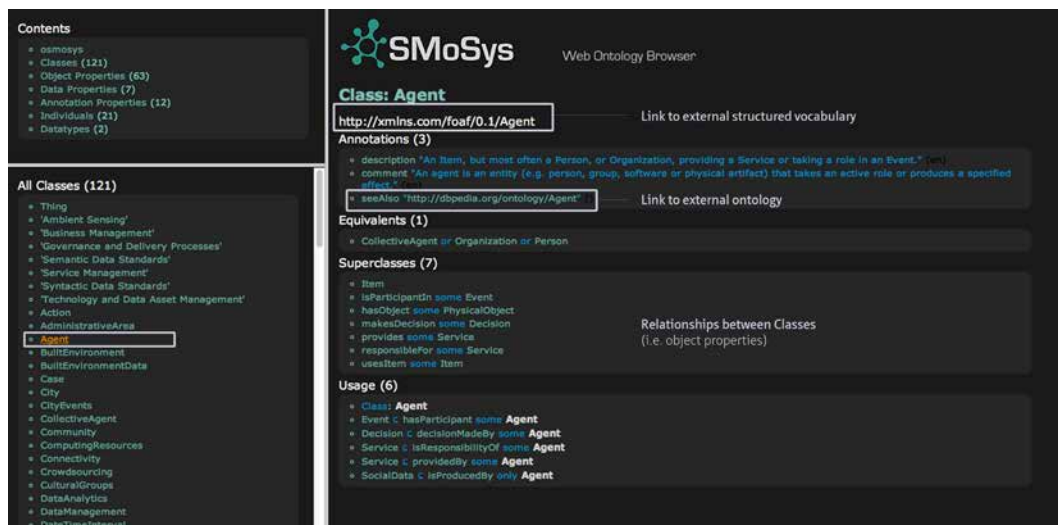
Contents

osmosys
Classes (121)
Object Properties (63)
Data Properties (7)
Annotation Properties (12)
Individuals (21)
Datatypes (2)

All Classes (121)

Thing
'Ambient Sensing'
'Business Management'
'Governance and Delivery Processes'
'Semantic Data Standards'
'Service Management'
'Syntactic Data Standards'
'Technology and Data Asset Management'
Action
AdministrativeArea
Agent
BuiltEnvironment
BuiltEnvironmentData
Case
City
CityEvents
CollectiveAgent
Community
ComputingResources
Connectivity
Crowdsourcing
CulturalGroups
DataAnalytics
DataManagement
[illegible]

SMoSys Web Ontology Browser

Class: Agent

http://xmlns.com/foaf/0.1/Agent

Link to external structured vocabulary

Annotations (3)

description "An Item, but most often a Person, or Organization, providing a Service or taking a role in an Event." (en)
comment "An agent is an entity (e.g. person, group, software or physical artifact) that takes an active role or produces a specified effect." (en)
seeAlso "http://dbpedia.org/ontology/Agent"

Link to external ontology

Equivalents (1)

CollectiveAgent or Organization or Person

Superclasses (7)

Item
isParticipantIn some Event
hasObject some PhysicalObject
makesDecision some Decision
provides some Service
responsibleFor some Service
usesItem some Item

Relationships between Classes
(i.e. object properties)

Usage (6)

Class: Agent
Event ⊑ hasParticipant some Agent
Decision ⊑ decisionMadeBy some Agent
Service ⊑ isResponsibilityOf some Agent
Service ⊑ providedBy some Agent
SocialData ⊑ isProducedBy only Agent